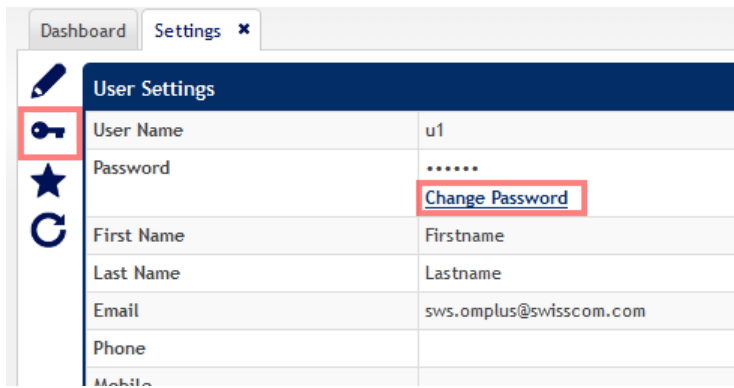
Dashboard Settings ✖

User Settings

| User Name | u1 |
|---|---|
| Password | •••••• Change Password |
| First Name | Firstname |
| Last Name | Lastname |
| Email | sws.omplus@swisscom.com |
| Phone | |
| Mobile | |